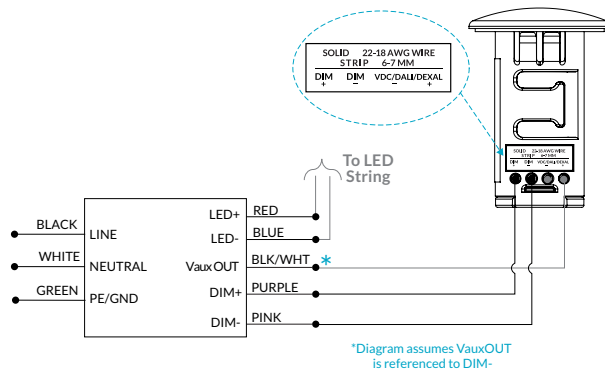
SOLID 22-18 AWG WIRE
STRIP 6-7 MM
DIM + DIM – VDC/DALI/DEXAL – +

SOLID 22-18 AWG WIRE
STRIP 6-7 MM
DIM DIM VDC/DALI/DEXAL

To LED String

BLACK
WHITE
GREEN
LINE
NEUTRAL
PE/GND
LED+
LED-
VauxOUT
DIM+
DIM-
RED
BLUE
BLK/WHT
PURPLE
PINK
*

*Diagram assumes VauxOUT is referenced to DIM-